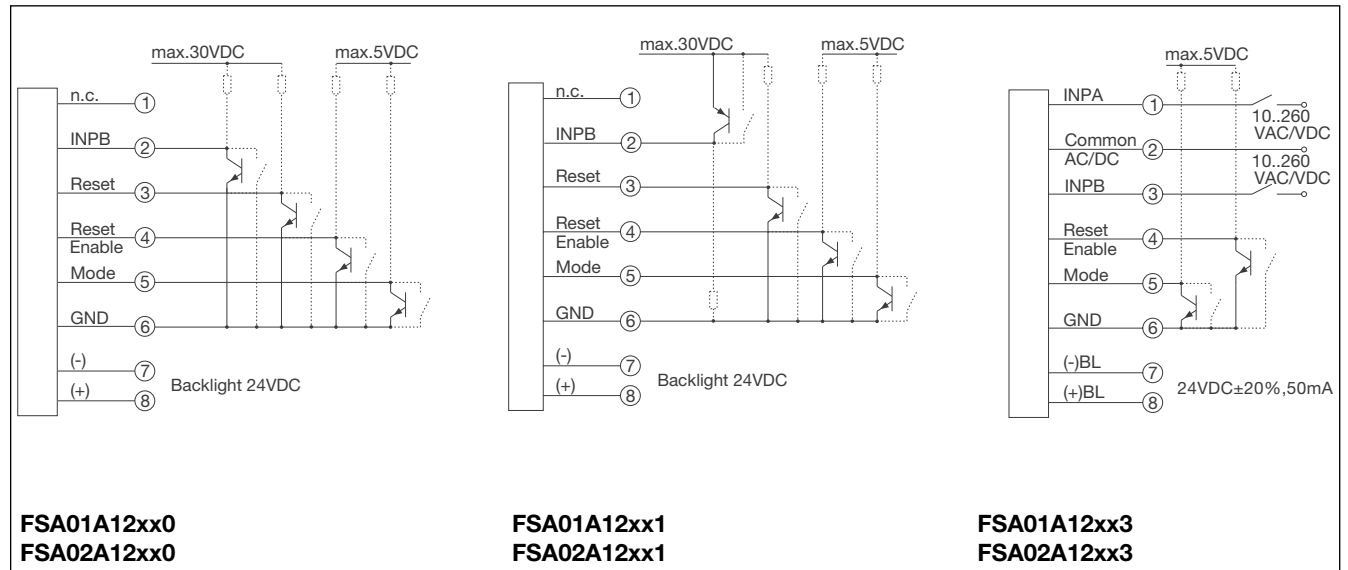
max.30VDC
max.5VDC

n.c. 1
INPB 2
Reset 3
Reset Enable 4
Mode 5
GND 6
(-) 7
(+) 8
Backlight 24VDC

FSA01A12xx0
FSA02A12xx0

max.30VDC
max.5VDC

n.c. 1
INPB 2
Reset 3
Reset Enable 4
Mode 5
GND 6
(-) 7
(+) 8
Backlight 24VDC

FSA01A12xx1
FSA02A12xx1

max.5VDC

INPA 1
10..260 VAC/VDC
Common AC/DC 2
10..260 VAC/VDC
INPB 3
Reset Enable 4
Mode 5
GND 6
(-)BL 7
(+)BL 8
24VDC±20%,50mA

FSA01A12xx3
FSA02A12xx3